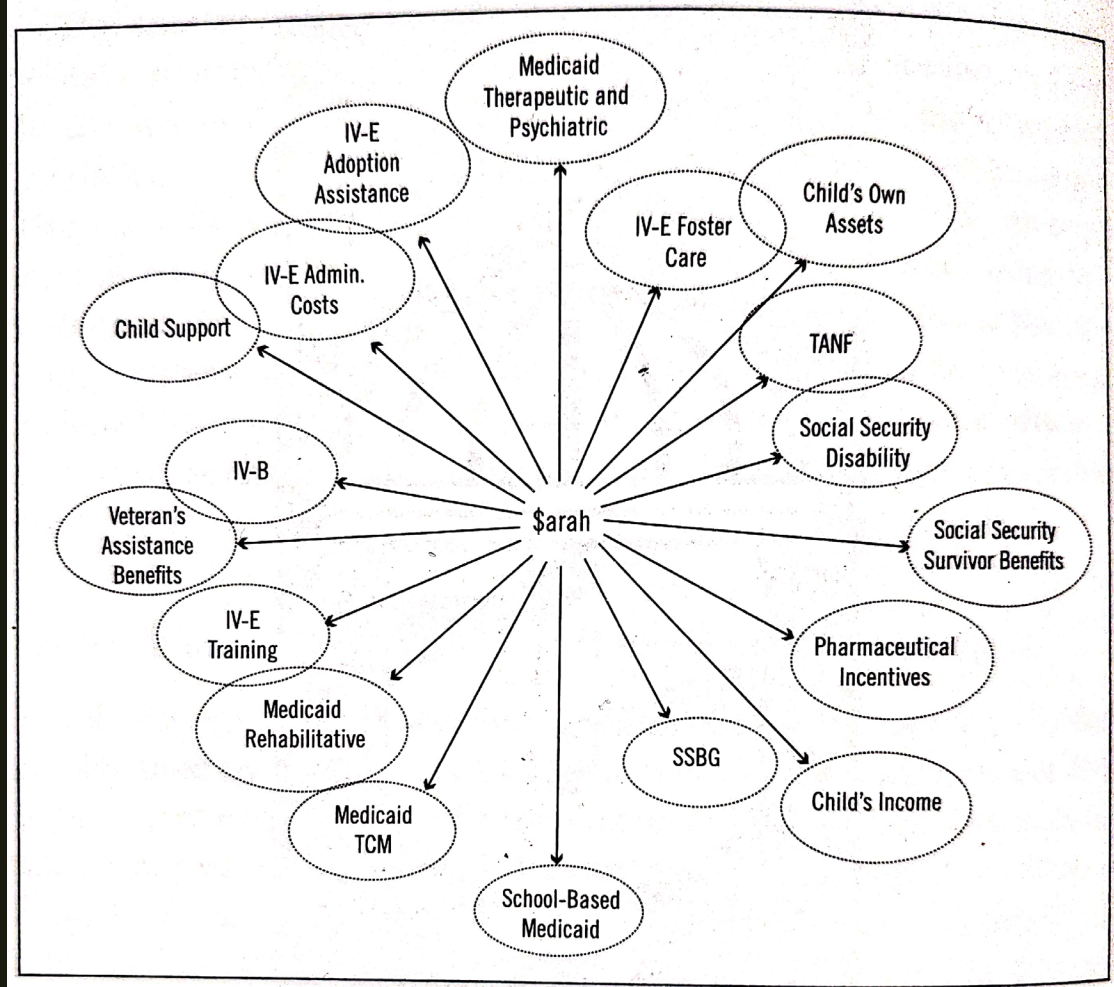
Medicaid Therapeutic and Psychiatric

IV-E Adoption Assistance

IV-E Foster Care

Child's Own Assets

IV-E Admin. Costs

Child Support

TANF

Social Security Disability

IV-B

Veteran's Assistance Benefits

$arah

Social Security Survivor Benefits

IV-E Training

Pharmaceutical Incentives

Medicaid Rehabilitative

SSBG

Child's Income

Medicaid TCM

School-Based Medicaid